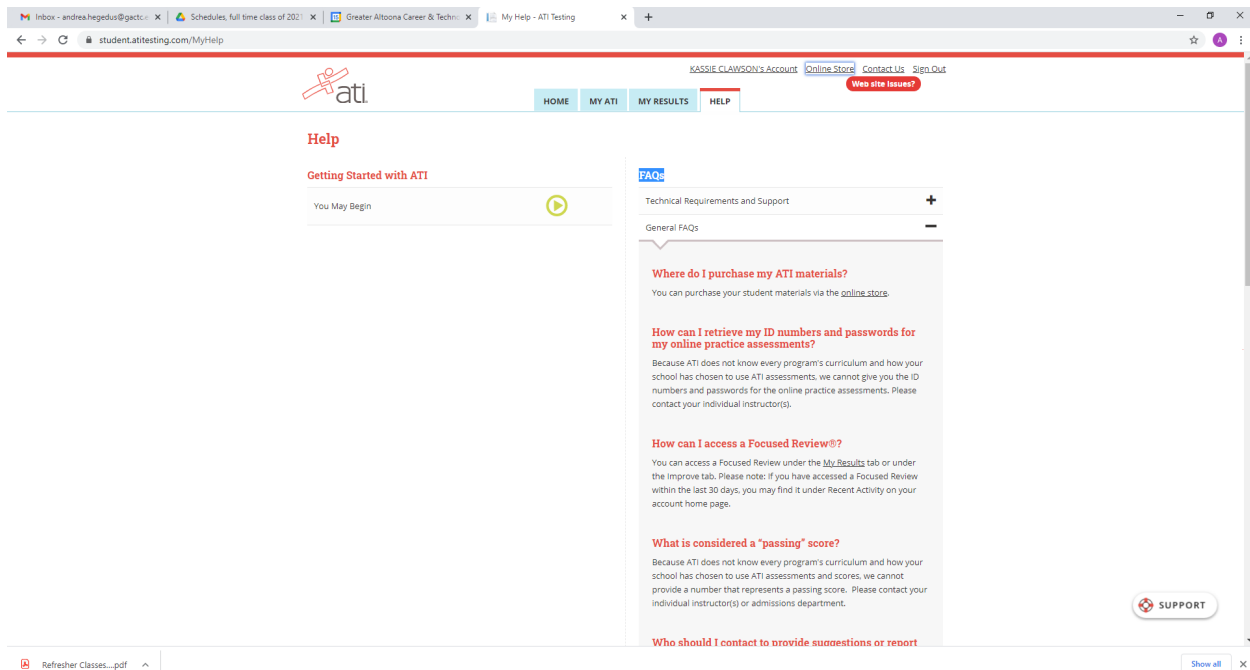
Inbox - andrea.hegedus@gactc.e ×
Schedules, full time class of 2021 ×
Greater Altoona Career & Techn ×
My Help - ATI Testing ×
+

student.atitesting.com/MyHelp

ati

KASSIE CLAWSON's Account  Online Store  Contact Us  Sign Out
Web site Issues?

HOME  MY ATI  MY RESULTS  HELP

Help

Getting Started with ATI

You May Begin

FAQs

Technical Requirements and Support +

General FAQs −

Where do I purchase my ATI materials?

You can purchase your student materials via the online store.

How can I retrieve my ID numbers and passwords for my online practice assessments?

Because ATI does not know every program's curriculum and how your school has chosen to use ATI assessments, we cannot give you the ID numbers and passwords for the online practice assessments. Please contact your individual instructor(s).

How can I access a Focused Review®?

You can access a Focused Review under the My Results tab or under the Improve tab. Please note: If you have accessed a Focused Review within the last 30 days, you may find it under Recent Activity on your account home page.

What is considered a "passing" score?

Because ATI does not know every program's curriculum and how your school has chosen to use ATI assessments and scores, we cannot provide a number that represents a passing score. Please contact your individual instructor(s) or admissions department.

Who should I contact to provide suggestions or report

SUPPORT

Refresher Classes....pdf

Show all